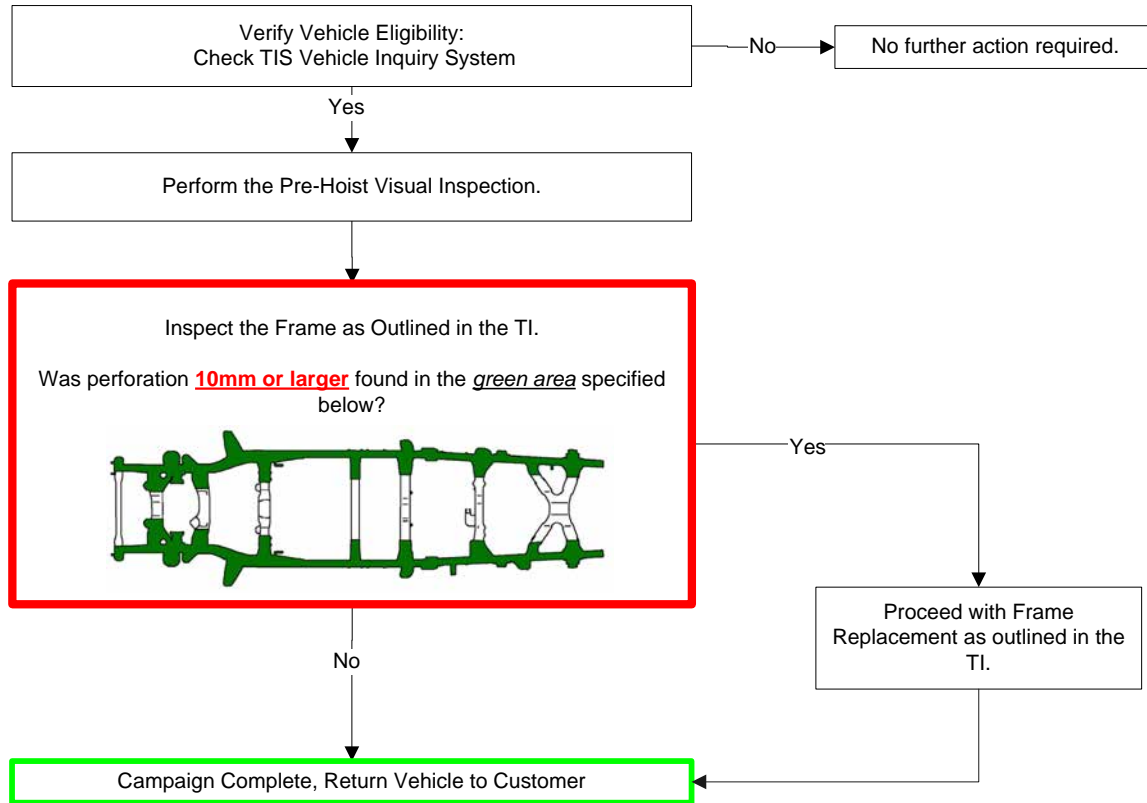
Verify Vehicle Eligibility:
Check TIS Vehicle Inquiry System

No

No further action required.

Yes

Perform the Pre-Hoist Visual Inspection.

Inspect the Frame as Outlined in the TI.

Was perforation **10mm or larger** found in the *green area* specified below?

Yes

Proceed with Frame Replacement as outlined in the TI.

No

Campaign Complete, Return Vehicle to Customer